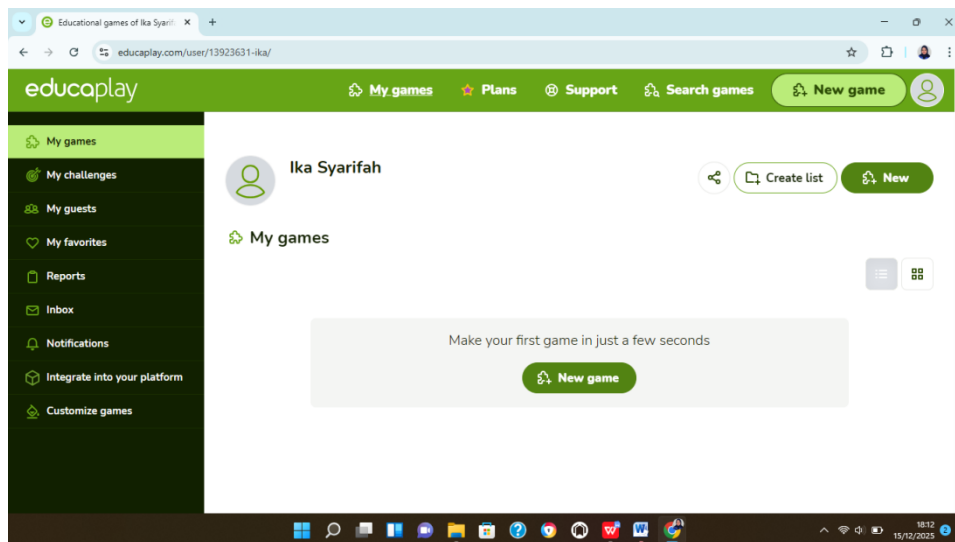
Educational games of Ika Syarif
educaplay.com/user/13923631-ika/

educaplay
My games
Plans
Support
Search games
New game

My games
My challenges
My guests
My favorites
Reports
Inbox
Notifications
Integrate into your platform
Customize games

Ika Syarifah
Create list
New

My games

Make your first game in just a few seconds
New game

18:12
15/12/2025
2